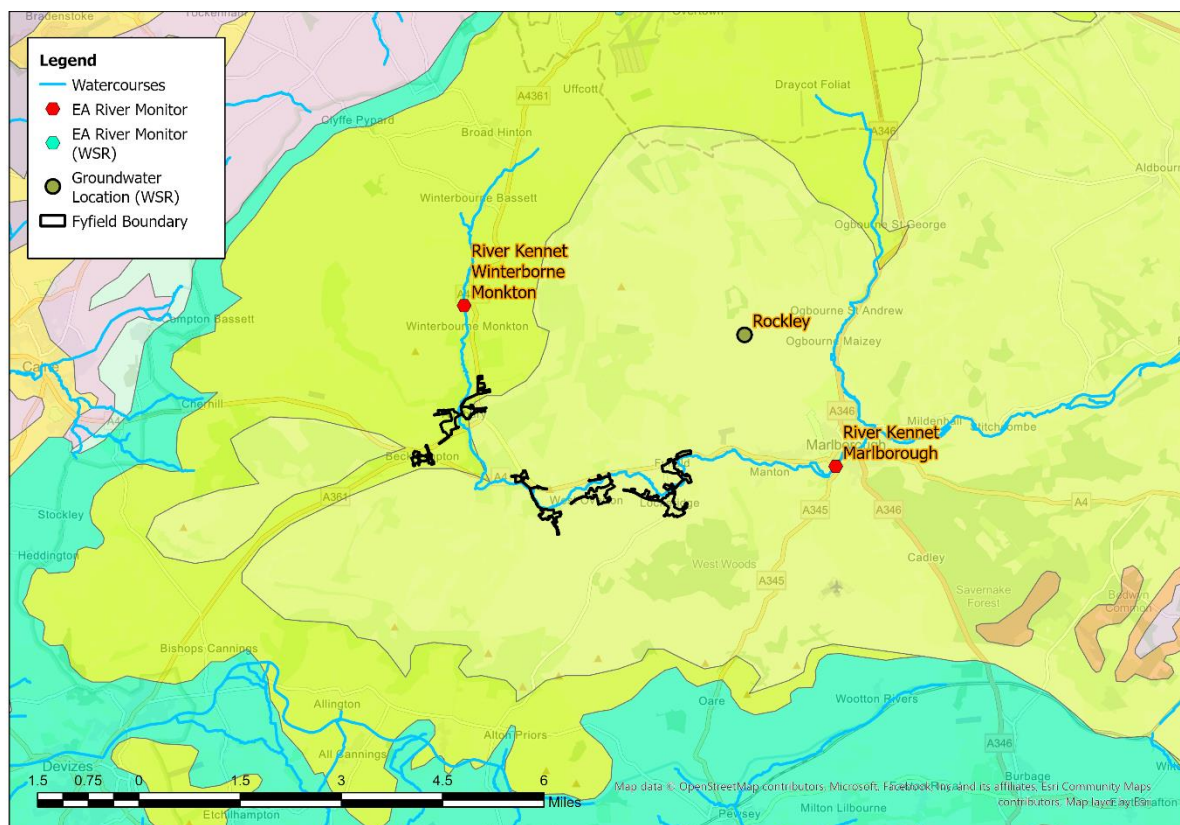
Legend
Watercourses
EA River Monitor
EA River Monitor (WSR)
Groundwater Location (WSR)
Fyfield Boundary

Bradenstoke
Tockenham
Overtown
Uffcott
Draycot Foliat
A4361
Clyffe Pypard
Broad Hinton
A346
Aldbourne
Winterbourne Bassett
Ogbourne St George
River Kennet Winterborne Monkton
Lyneham Bassett
Winterbourne Monkton
Ogbourne St Andrew
Rockley
Ogbourne Maizey
Calne
Cherhill
A346
Mildenhall
Stitchcombe
River Kennet Marlborough
Beckhampton
Manton
A361
A4
West Overton
Lockeridge
A345
A346
A4
Stockley
Heddington
West Woods
A345
Cadley
Savernake Forest
Bedwyn Common
Bishops Cannings
Oare
Wootton Rivers
Allington
All Cannings
Alton Priors
A346
Devizes
1.5 0.75 0 1.5 3 4.5 6
Miles
Etchilhampton
Map data © OpenStreetMap contributors, Microsoft, Facebook Inc. and its affiliates, Esri Community Maps contributors, Map layer by Esri
Burbage
Milton Lilbourne
Pewsey
Grafton